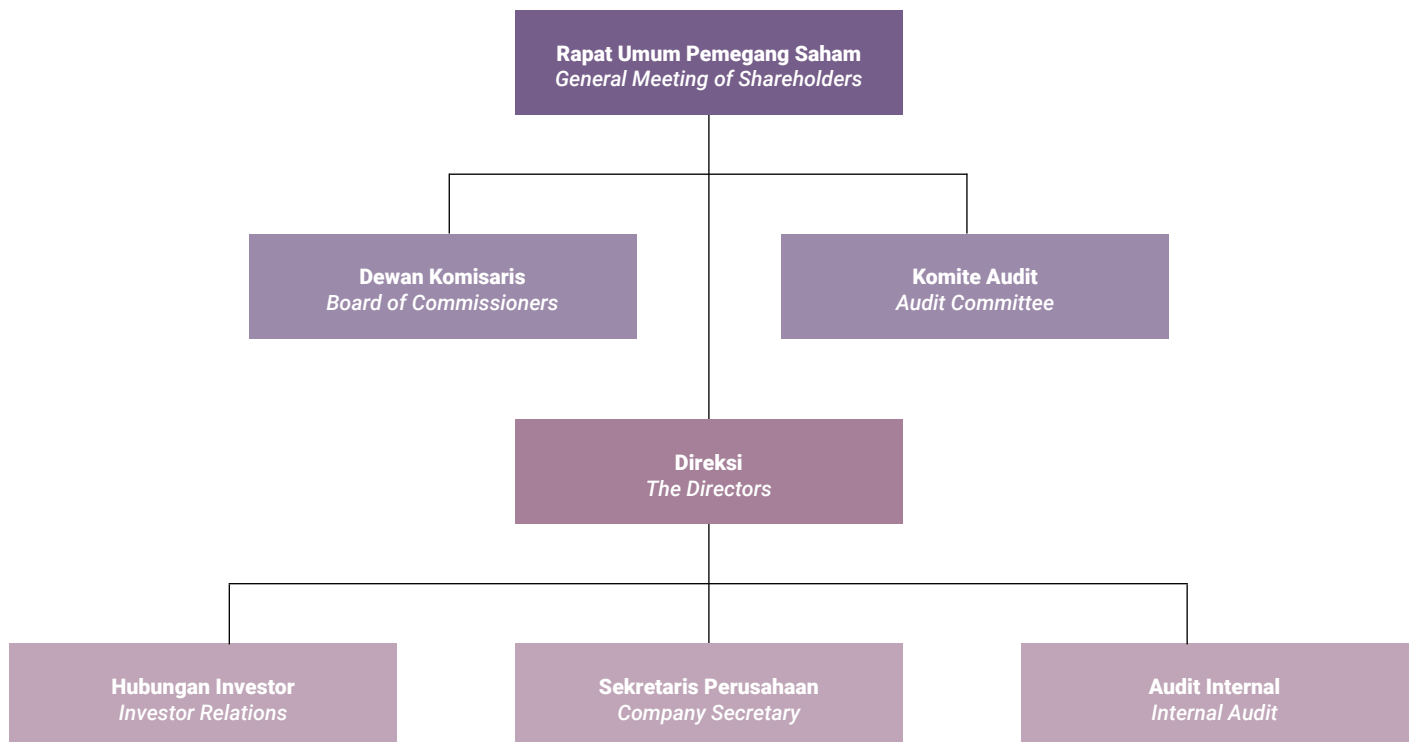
Rapat Umum Pemegang Saham
General Meeting of Shareholders

Dewan Komisaris
Board of Commissioners

Komite Audit
Audit Committee

Direksi
The Directors

Hubungan Investor
Investor Relations

Sekretaris Perusahaan
Company Secretary

Audit Internal
Internal Audit